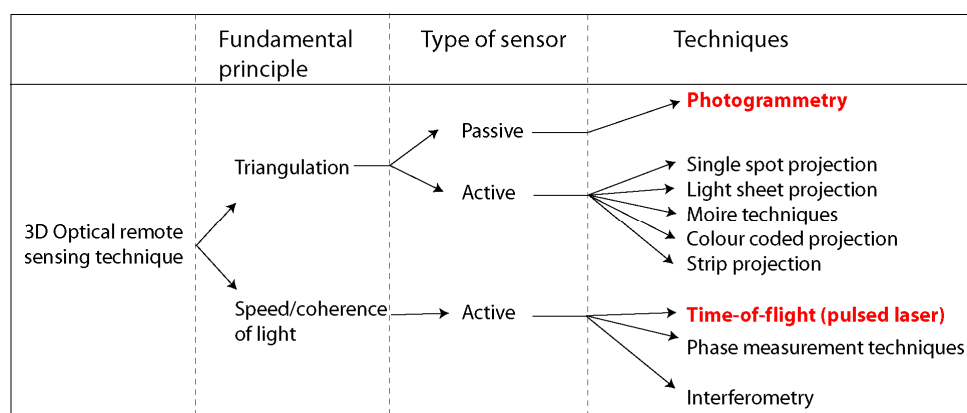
Fundamental principle

Type of sensor

Techniques

3D Optical remote sensing technique

Triangulation

Passive

Photogrammetry

Active

Single spot projection
Light sheet projection
Moire techniques
Colour coded projection
Strip projection

Speed/coherence of light

Active

Time-of-flight (pulsed laser)
Phase measurement techniques
Interferometry